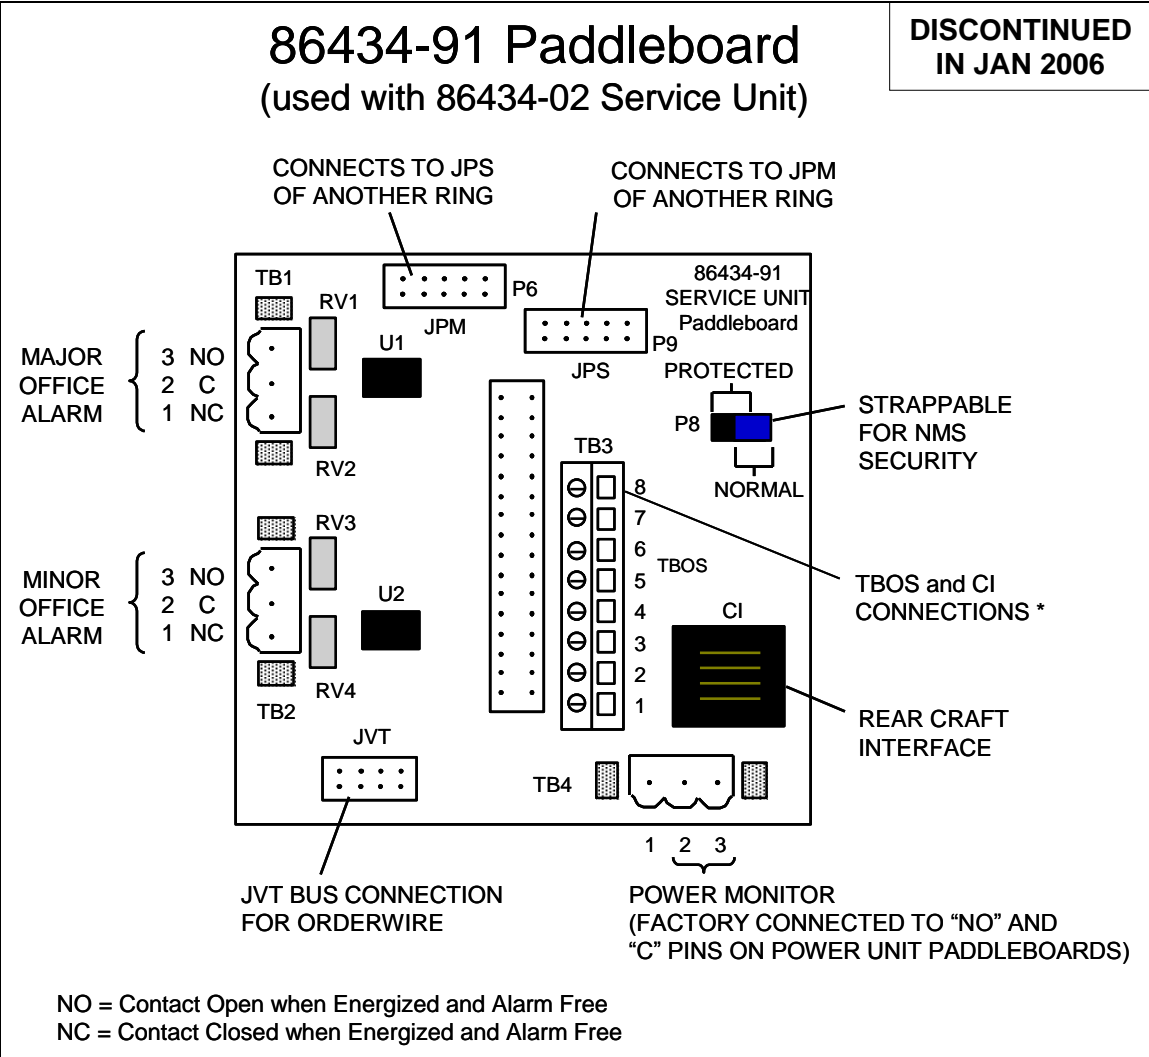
86434-91 Paddleboard
(used with 86434-02 Service Unit)

DISCONTINUED IN JAN 2006

CONNECTS TO JPS OF ANOTHER RING

CONNECTS TO JPM OF ANOTHER RING

TB1
RV1
P6
JPM
86434-91
SERVICE UNIT
Paddleboard
P9
JPS
U1

MAJOR OFFICE ALARM
3 NO
2 C
1 NC

RV2

PROTECTED
P8
NORMAL
STRAPPABLE FOR NMS SECURITY

TB3
8
7
6
5
4
3
2
1
TBOS

TBOS and CI CONNECTIONS *

CI

RV3
MINOR OFFICE ALARM
3 NO
2 C
1 NC
U2
RV4
TB2

REAR CRAFT INTERFACE

JVT
TB4
1 2 3

JVT BUS CONNECTION FOR ORDERWIRE

POWER MONITOR
(FACTORY CONNECTED TO “NO” AND “C” PINS ON POWER UNIT PADDLEBOARDS)

NO = Contact Open when Energized and Alarm Free
NC = Contact Closed when Energized and Alarm Free